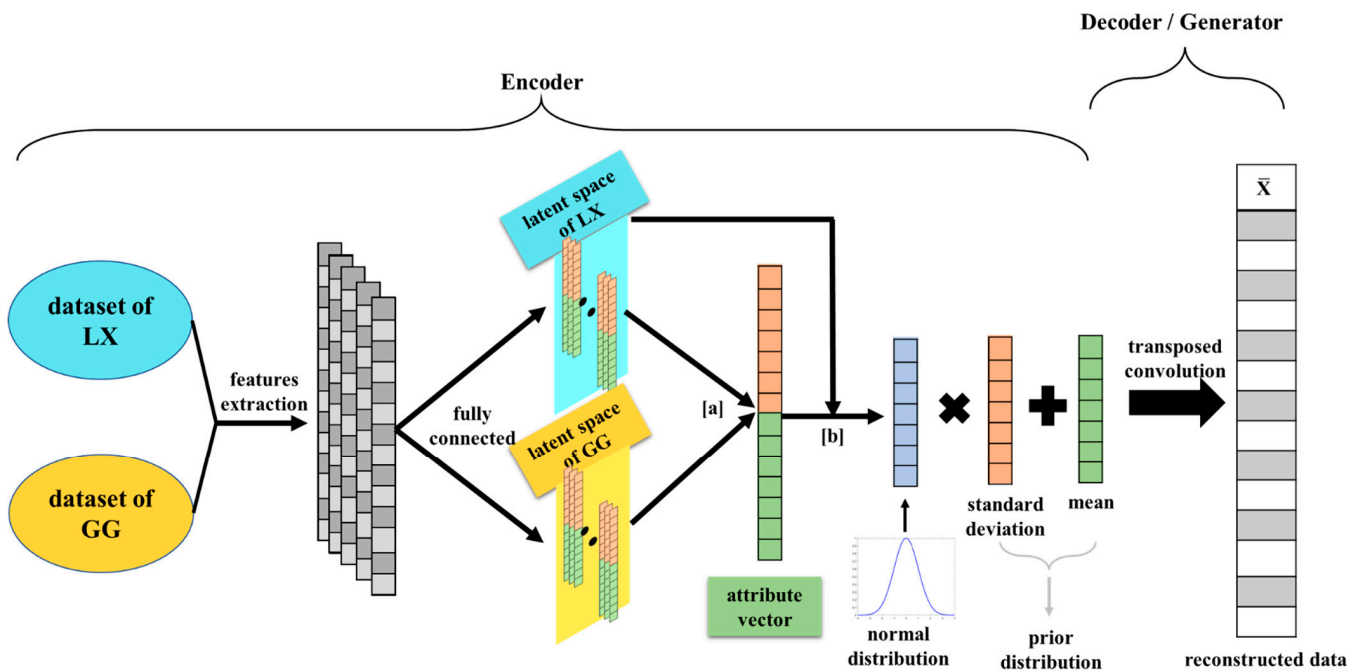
Decoder / Generator

Encoder

latent space of LX

$\bar{X}$

dataset of LX

features extraction

fully connected

latent space of GG

[a]

[b]

transposed convolution

dataset of GG

standard deviation

mean

attribute vector

normal distribution

prior distribution

reconstructed data